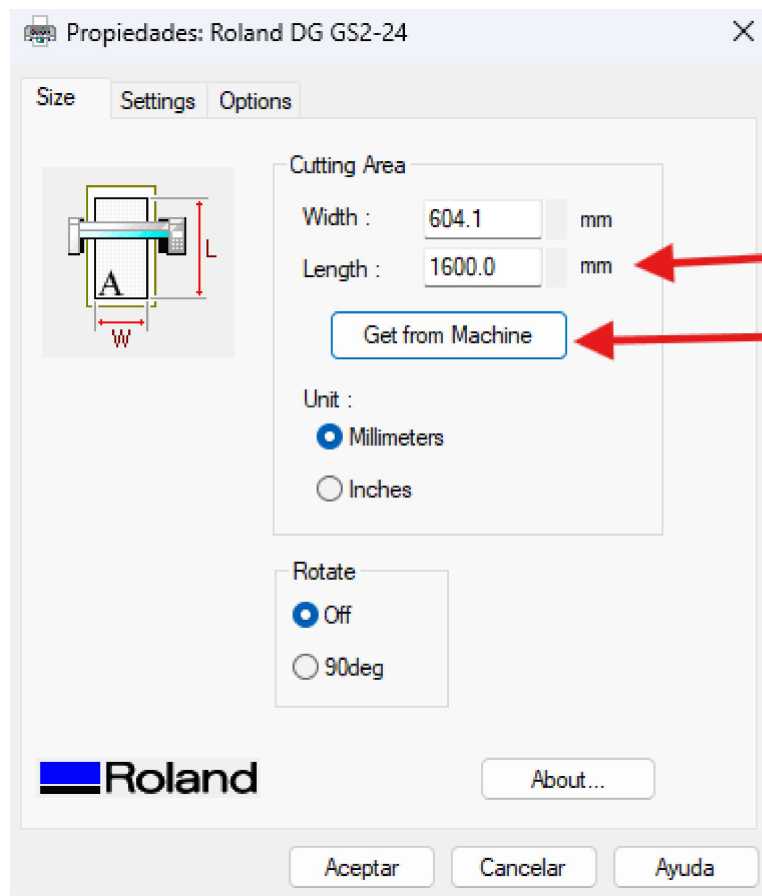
Propiedades: Roland DG GS2-24
X

Size
Settings
Options

L
A
W

Cutting Area
Width : 604.1 mm
Length : 1600.0 mm
Get from Machine

Unit :
Millimeters
Inches

Rotate
Off
90deg

Roland

About...

Aceptar
Cancelar
Ayuda